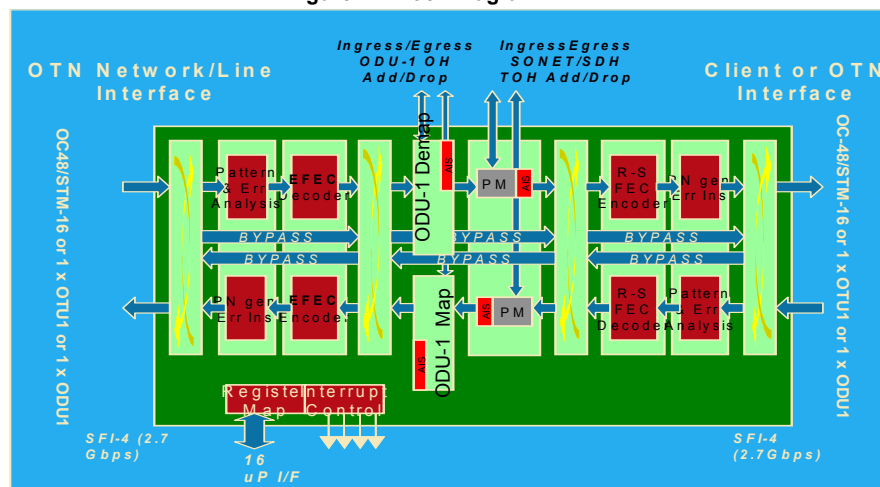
Ingress/Egress
ODU-1 OH
Add/Drop

IngressEgress
SONET/SDH
TOH Add/Drop

OTN Network/Line Interface

Client or OTN Interface

OC48/STM-16 or 1 x OTU1 or 1 x ODU1

OC-48/STM-16 or 1 x OTU1 or 1 x ODU1

Pattern & Err Analysis

EFEC Decoder

ODU-1 Demap

AIS

PM

AIS

R-S FEC Encoder

PN gen Err Ins

BYPASS

BYPASS

BYPASS

BYPASS

BYPASS

BYPASS

PN gen Err Ins

EFEC Encoder

ODU-1 Map

AIS

AIS

PM

R-S FEC Decoder

Pattern & Err Analysis

Register Map

Interrupt Control

SFI-4 (2.7 Gbps)

16 uP I/F

SFI-4 (2.7Gbps)